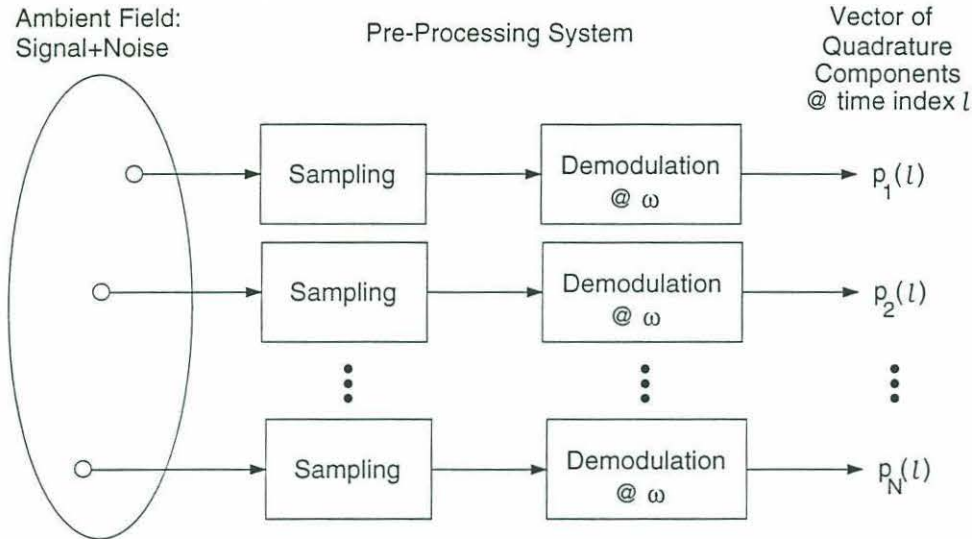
Ambient Field:
Signal+Noise

Pre-Processing System

Vector of Quadrature Components @ time index $l$

Sampling

Demodulation @ $\omega$

$p_1(l)$

Sampling

Demodulation @ $\omega$

$p_2(l)$

Sampling

Demodulation @ $\omega$

$p_N(l)$